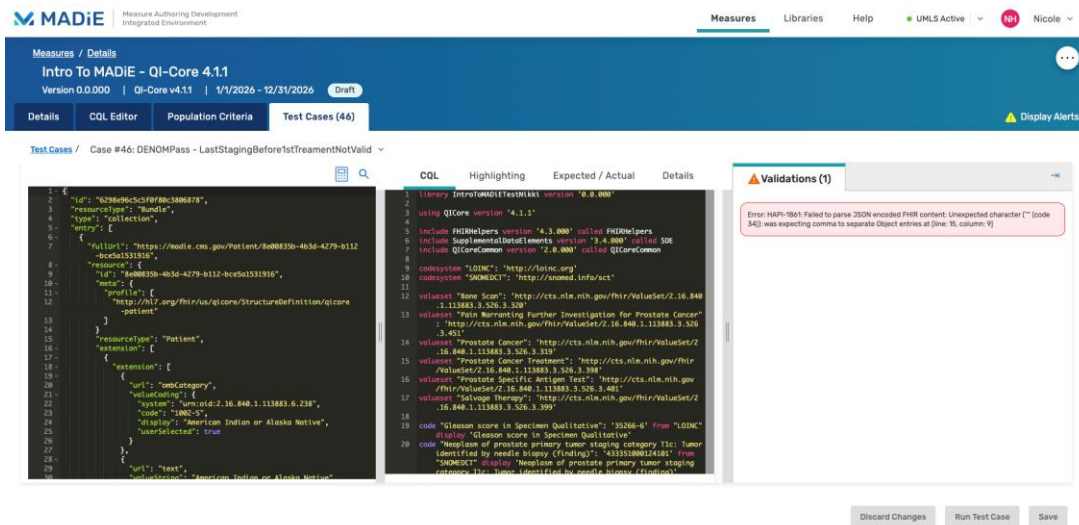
MADiE Measure Authoring Development Integrated Environment

Measures Libraries Help • UMLS Active NH Nicole

Measures / Details

Intro To MADiE - QI-Core 4.1.1

Version 0.0.000 | QI-Core v4.1.1 | 1/1/2026 - 12/31/2026 Draft

Details CQL Editor Population Criteria Test Cases (46)

Display Alerts

Test Cases / Case #46: DENOMPass - LastStagingBefore1stTreamentNotValid

1 {
2 "id": "6298e96c5c5f0f80c3806878",
3 "resourceType": "Bundle",
4 "type": "collection",
5 "entry": [
6 {
7 "fullUrl": "https://madie.cms.gov/Patient/8e00835b-4b3d-4279-b112-bce5a1531916",
8 "resource": {
9 "id": "8e00835b-4b3d-4279-b112-bce5a1531916",
10 "meta": {
11 "profile": [
12 "http://hl7.org/fhir/us/qicore/StructureDefinition/qicore-patient"
13 ]
14 }
15 "resourceType": "Patient",
16 "extension": [
17 {
18 "extension": [
19 {
20 "url": "ombCategory",
21 "valueCoding": {
22 "system": "urn:oid:2.16.840.1.113883.6.238",
23 "code": "1002-5",
24 "display": "American Indian or Alaska Native",
25 "userSelected": true
26 }
27 },
28 {
29 "url": "text",
30 "valueString": "American Indian or Alaska Native"

CQL Highlighting Expected / Actual Details

1 library IntroToMADiETestNikki version '0.0.000'
2
3 using QICore version '4.1.1'
4
5 include FHIRHelpers version '4.3.000' called FHIRHelpers
6 include SupplementalDataElements version '3.4.000' called SDE
7 include QICoreCommon version '2.0.000' called QICoreCommon
8
9 codesystem "LOINC": 'http://loinc.org'
10 codesystem "SNOMEDCT": 'http://snomed.info/sct'
11
12 valueset "Bone Scan": 'http://cts.nlm.nih.gov/fhir/ValueSet/2.16.840.1.113883.3.526.3.320'
13 valueset "Pain Warranting Further Investigation for Prostate Cancer": 'http://cts.nlm.nih.gov/fhir/ValueSet/2.16.840.1.113883.3.526.3.451'
14 valueset "Prostate Cancer": 'http://cts.nlm.nih.gov/fhir/ValueSet/2.16.840.1.113883.3.526.3.319'
15 valueset "Prostate Cancer Treatment": 'http://cts.nlm.nih.gov/fhir/ValueSet/2.16.840.1.113883.3.526.3.398'
16 valueset "Prostate Specific Antigen Test": 'http://cts.nlm.nih.gov/fhir/ValueSet/2.16.840.1.113883.3.526.3.401'
17 valueset "Salvage Therapy": 'http://cts.nlm.nih.gov/fhir/ValueSet/2.16.840.1.113883.3.526.3.399'
18
19 code "Gleason score in Specimen Qualitative": '35266-6' from "LOINC" display 'Gleason score in Specimen Qualitative'
20 code "Neoplasm of prostate primary tumor staging category T1c: Tumor identified by needle biopsy (finding)": '433351000124101' from "SNOMEDCT" display 'Neoplasm of prostate primary tumor staging category T1c: Tumor identified by needle biopsy (finding)'

Validations (1)

Error: HAPI-1861: Failed to parse JSON encoded FHIR content: Unexpected character ('"' (code 34)): was expecting comma to separate Object entries at [line: 15, column: 9]

Discard Changes Run Test Case Save